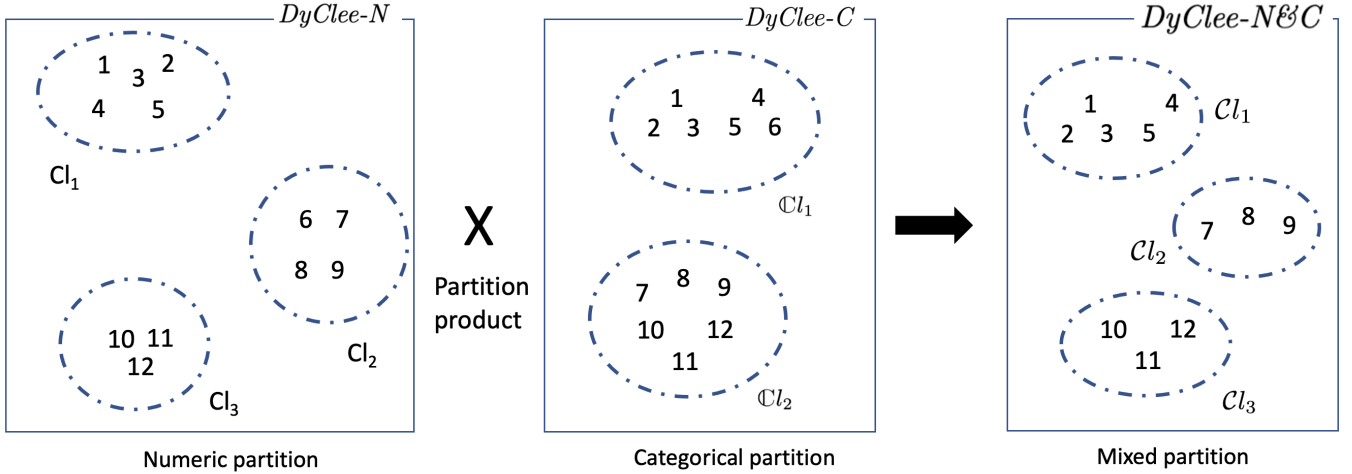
$DyClee\text{-}N$

1 3 2
4 5

$Cl_1$

6 7
8 9

$Cl_2$

10 11
12

$Cl_3$

Numeric partition

X

Partition product

$DyClee\text{-}C$

1 4
2 3 5 6

$\mathbb{C}l_1$

7 8 9
10 12
11

$\mathbb{C}l_2$

Categorical partition

$DyClee\text{-}N\&C$

1 4
2 3 5

$\mathcal{C}l_1$

7 8 9

$\mathcal{C}l_2$

10 12
11

$\mathcal{C}l_3$

Mixed partition